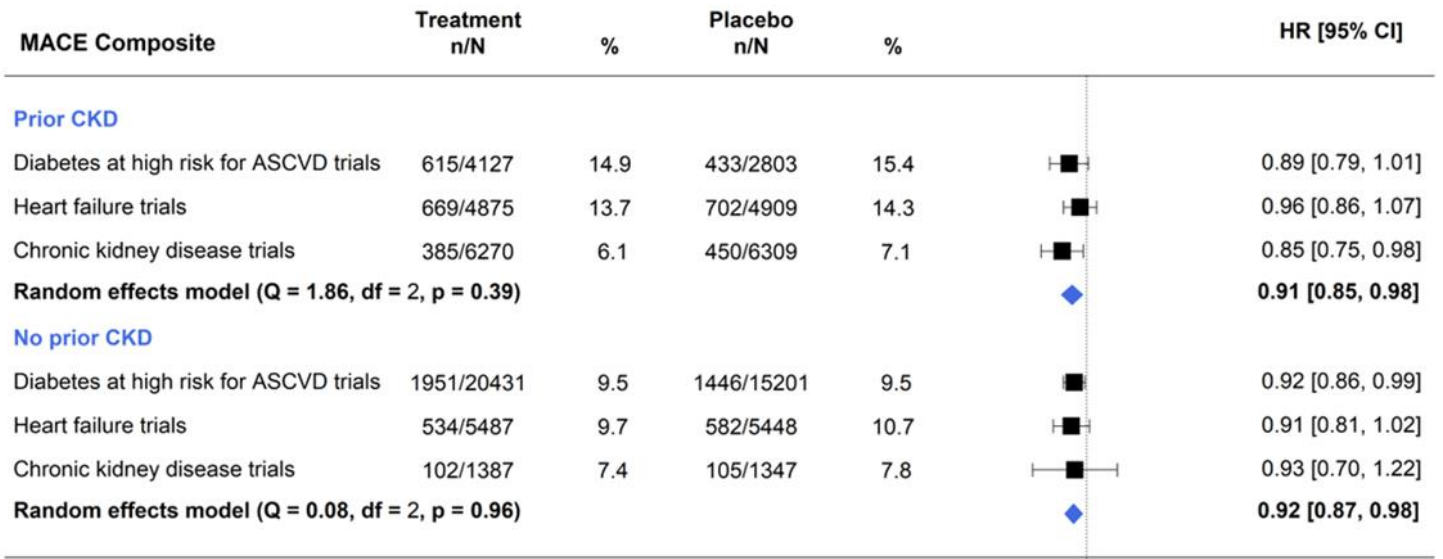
| MACE Composite | Treatment n/N | % | Placebo n/N | % | HR [95% CI] |
|---|---|---|---|---|---|
| **Prior CKD** | | | | | |
| Diabetes at high risk for ASCVD trials | 615/4127 | 14.9 | 433/2803 | 15.4 | 0.89 [0.79, 1.01] |
| Heart failure trials | 669/4875 | 13.7 | 702/4909 | 14.3 | 0.96 [0.86, 1.07] |
| Chronic kidney disease trials | 385/6270 | 6.1 | 450/6309 | 7.1 | 0.85 [0.75, 0.98] |
| **Random effects model (Q = 1.86, df = 2, p = 0.39)** | | | | | **0.91 [0.85, 0.98]** |
| **No prior CKD** | | | | | |
| Diabetes at high risk for ASCVD trials | 1951/20431 | 9.5 | 1446/15201 | 9.5 | 0.92 [0.86, 0.99] |
| Heart failure trials | 534/5487 | 9.7 | 582/5448 | 10.7 | 0.91 [0.81, 1.02] |
| Chronic kidney disease trials | 102/1387 | 7.4 | 105/1347 | 7.8 | 0.93 [0.70, 1.22] |
| **Random effects model (Q = 0.08, df = 2, p = 0.96)** | | | | | **0.92 [0.87, 0.98]** |